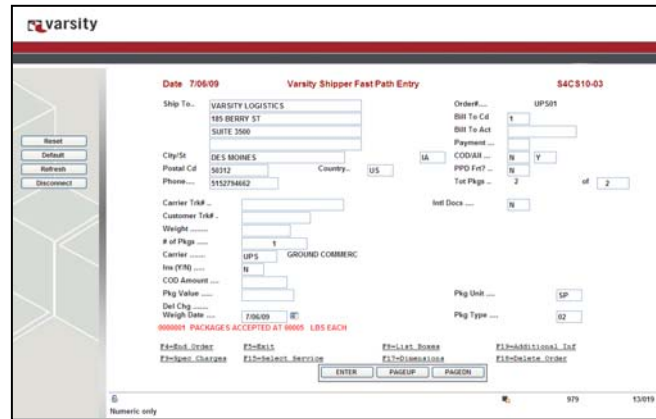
varsity

Reset
Default
Refresh
Disconnect

Date 7/06/09 Varsity Shipper Fast Path Entry S4CS10-03

Ship To.. VARSITY LOGISTICS
185 BERRY ST
SUITE 3500

City/St DES MOINES IA
Postal Cd 50312 Country.. US
Phone..... 5152794662

Order#..... UPS01
Bill To Cd 1
Bill To Act
Payment ...
COD/All ... N Y
PPD Frt? ... N
Tot Pkgs ... 2 of 2

Carrier Trk# ..
Customer Trk# ..
Weight ........
# of Pkgs ..... 1
Carrier ....... UPS GROUND COMMERC
Ins (Y/N) ..... N
COD Amount ...
Pkg Value .....
Del Chg .......
Weigh Date .... 7/06/09

Intl Docs .... N

Pkg Unit .... SP
Pkg Type .... 02

0000001 PACKAGES ACCEPTED AT 00005 LBS EACH

F4=End Order F5=Exit F9=List Boxes F13=Additional Inf
F9=Spec Charges F15=Select Service F17=Dimensions F18=Delete Order

ENTER PAGEUP PAGEDN

Numeric only

979 13/019